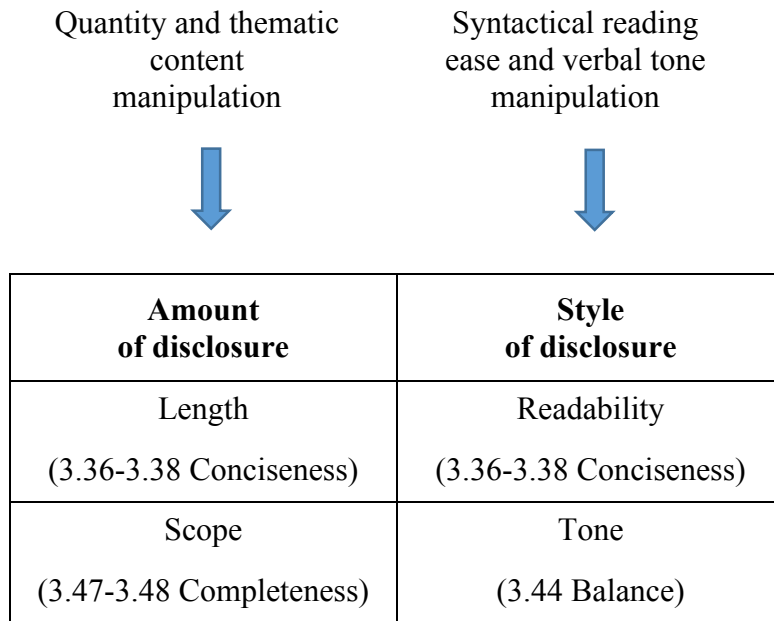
Quantity and thematic content manipulation

Syntactical reading ease and verbal tone manipulation

| **Amount of disclosure** | **Style of disclosure** |
|---|---|
| Length (3.36-3.38 Conciseness) | Readability (3.36-3.38 Conciseness) |
| Scope (3.47-3.48 Completeness) | Tone (3.44 Balance) |